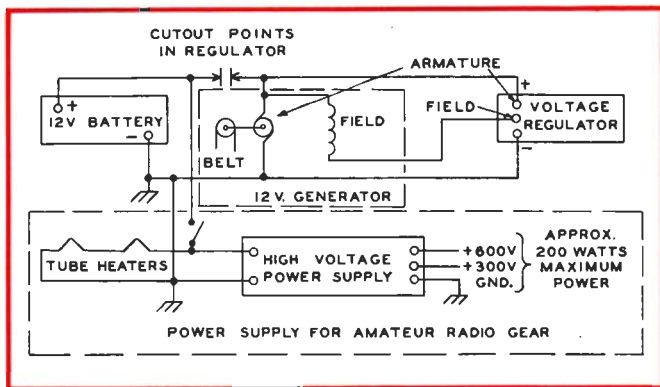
CUTOUT POINTS IN REGULATOR

ARMATURE

+ 12V BATTERY −

BELT

FIELD

12 V. GENERATOR

FIELD

+ VOLTAGE REGULATOR −

TUBE HEATERS

HIGH VOLTAGE POWER SUPPLY

+600V
+300V
GND.

APPROX. 200 WATTS MAXIMUM POWER

POWER SUPPLY FOR AMATEUR RADIO GEAR